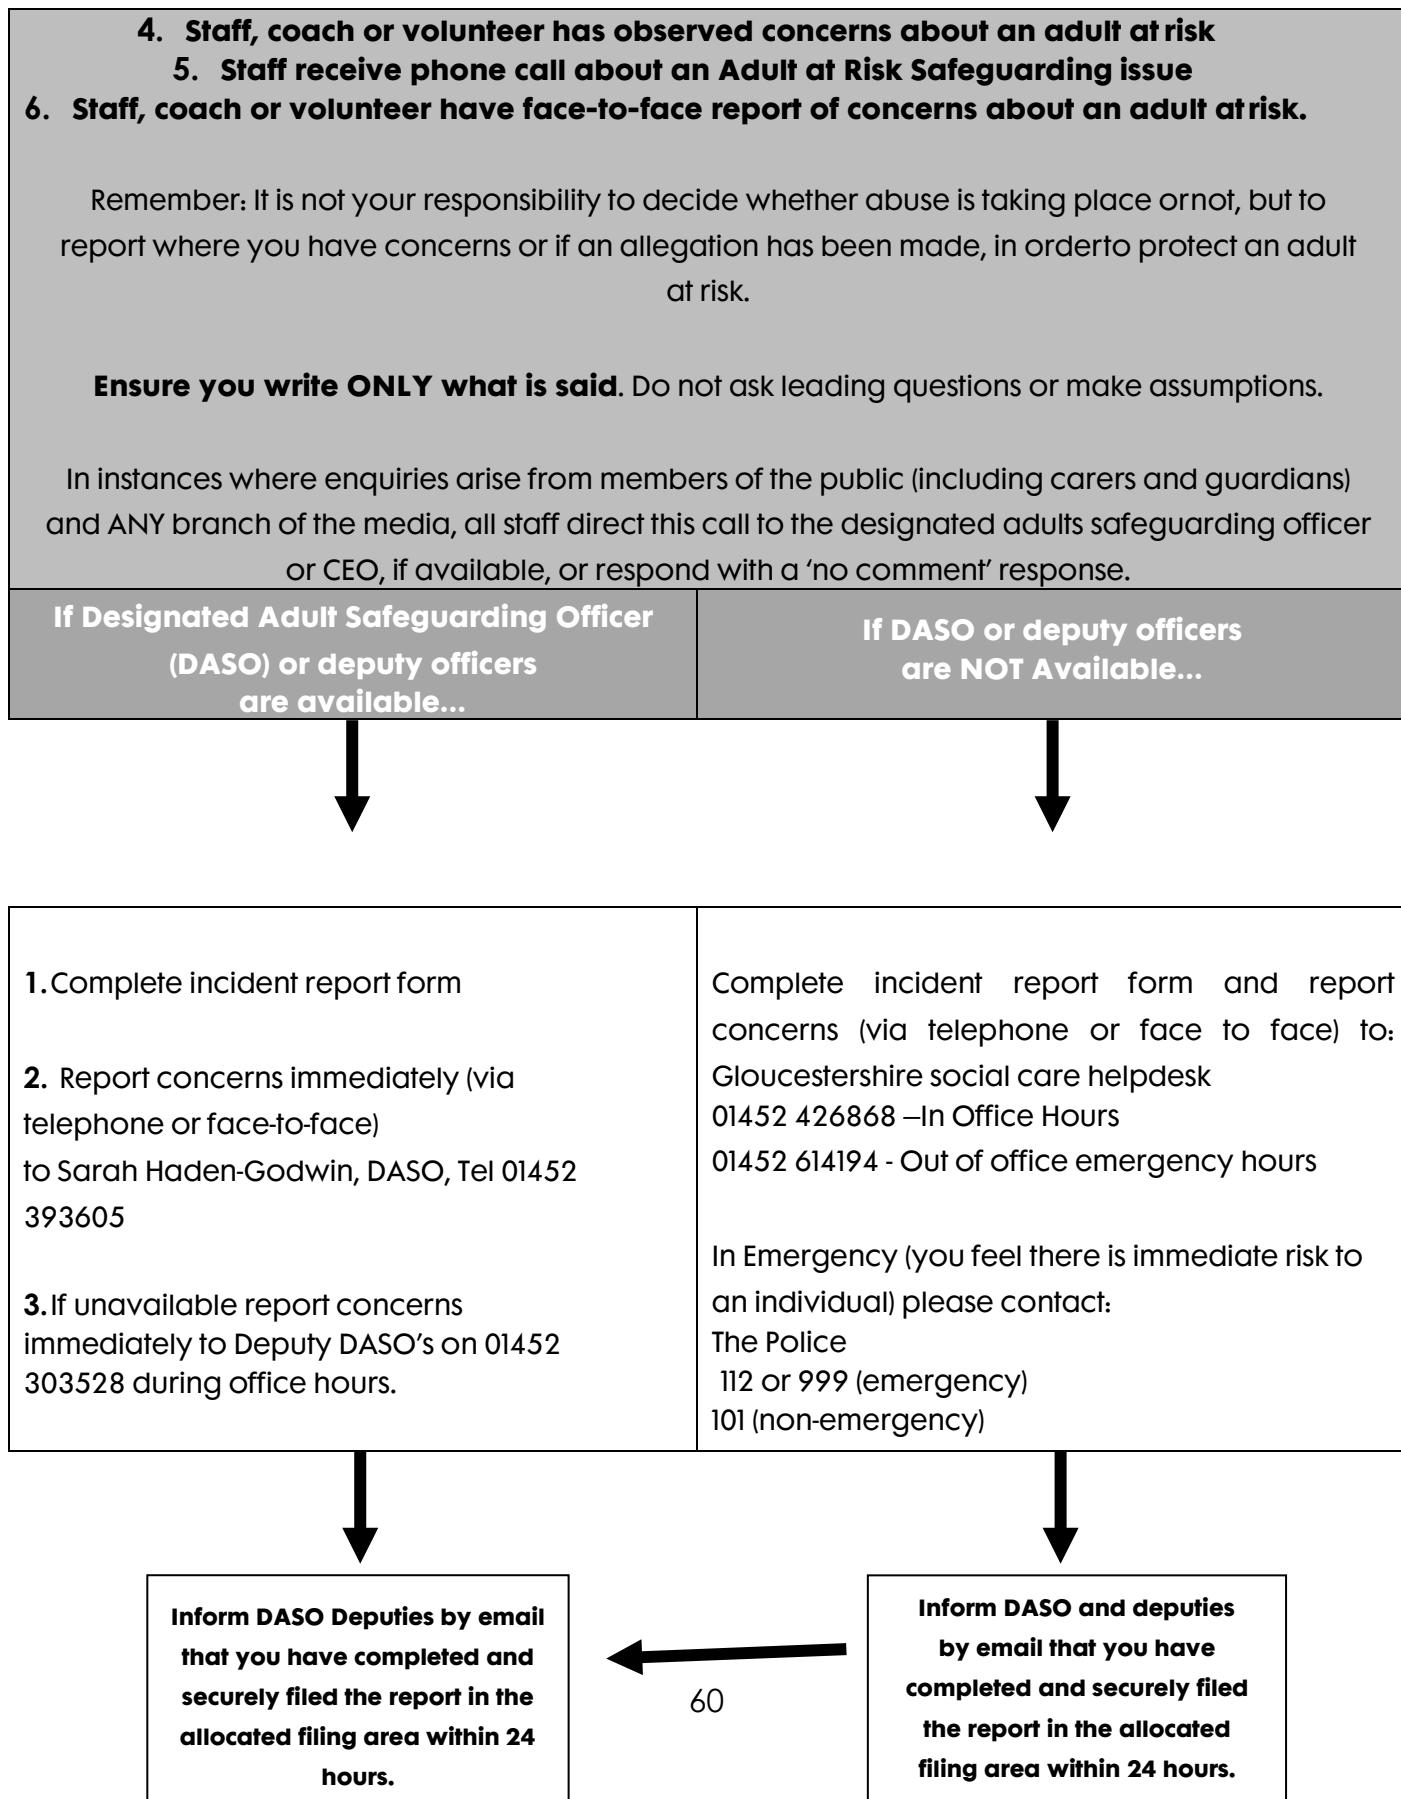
4. Staff, coach or volunteer has observed concerns about an adult at risk
5. Staff receive phone call about an Adult at Risk Safeguarding issue
6. Staff, coach or volunteer have face-to-face report of concerns about an adult at risk.

Remember: It is not your responsibility to decide whether abuse is taking place ornot, but to report where you have concerns or if an allegation has been made, in orderto protect an adult at risk.

**Ensure you write ONLY what is said**. Do not ask leading questions or make assumptions.

In instances where enquiries arise from members of the public (including carers and guardians) and ANY branch of the media, all staff direct this call to the designated adults safeguarding officer or CEO, if available, or respond with a 'no comment' response.

| If Designated Adult Safeguarding Officer (DASO) or deputy officers are available... | If DASO or deputy officers are NOT Available... |
|---|---|

| 1. Complete incident report form<br><br>2. Report concerns immediately (via telephone or face-to-face) to Sarah Haden-Godwin, DASO, Tel 01452 393605<br><br>3. If unavailable report concerns immediately to Deputy DASO's on 01452 303528 during office hours. | Complete incident report form and report concerns (via telephone or face to face) to: Gloucestershire social care helpdesk<br>01452 426868 –In Office Hours<br>01452 614194 - Out of office emergency hours<br><br>In Emergency (you feel there is immediate risk to an individual) please contact:<br>The Police<br>112 or 999 (emergency)<br>101 (non-emergency) |
|---|---|

Inform DASO Deputies by email that you have completed and securely filed the report in the allocated filing area within 24 hours.

Inform DASO and deputies by email that you have completed and securely filed the report in the allocated filing area within 24 hours.

60